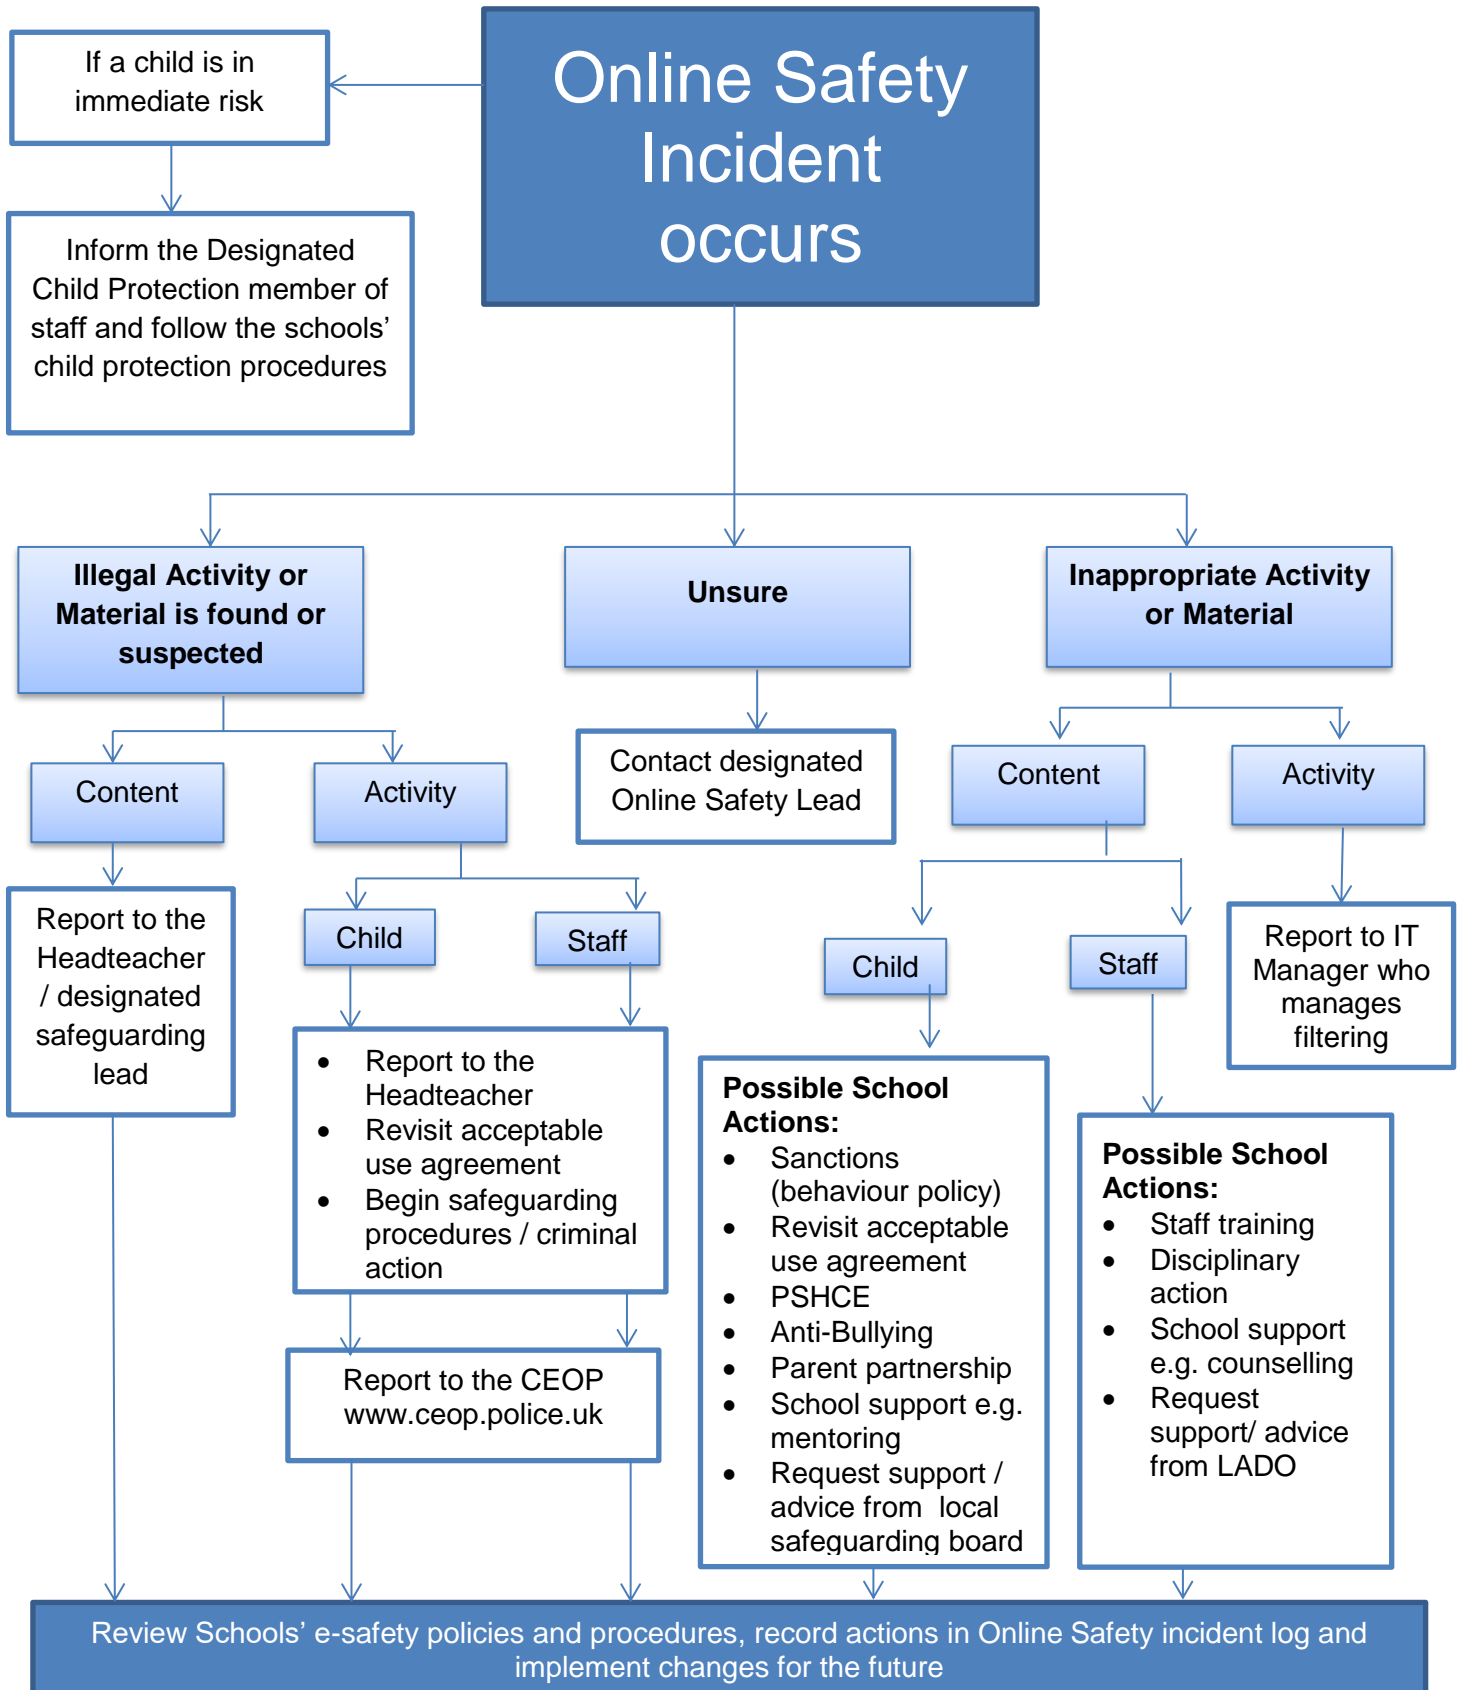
Online Safety Incident occurs

If a child is in immediate risk

Inform the Designated Child Protection member of staff and follow the schools' child protection procedures

Illegal Activity or Material is found or suspected

Unsure

Inappropriate Activity or Material

Content

Activity

Report to the Headteacher / designated safeguarding lead

Child

Staff

- Report to the Headteacher
- Revisit acceptable use agreement
- Begin safeguarding procedures / criminal action

Report to the CEOP www.ceop.police.uk

Contact designated Online Safety Lead

Content

Activity

Child

Staff

Report to IT Manager who manages filtering

Possible School Actions:
- Sanctions (behaviour policy)
- Revisit acceptable use agreement
- PSHCE
- Anti-Bullying
- Parent partnership
- School support e.g. mentoring
- Request support / advice from local safeguarding board

Possible School Actions:
- Staff training
- Disciplinary action
- School support e.g. counselling
- Request support/ advice from LADO

Review Schools' e-safety policies and procedures, record actions in Online Safety incident log and implement changes for the future